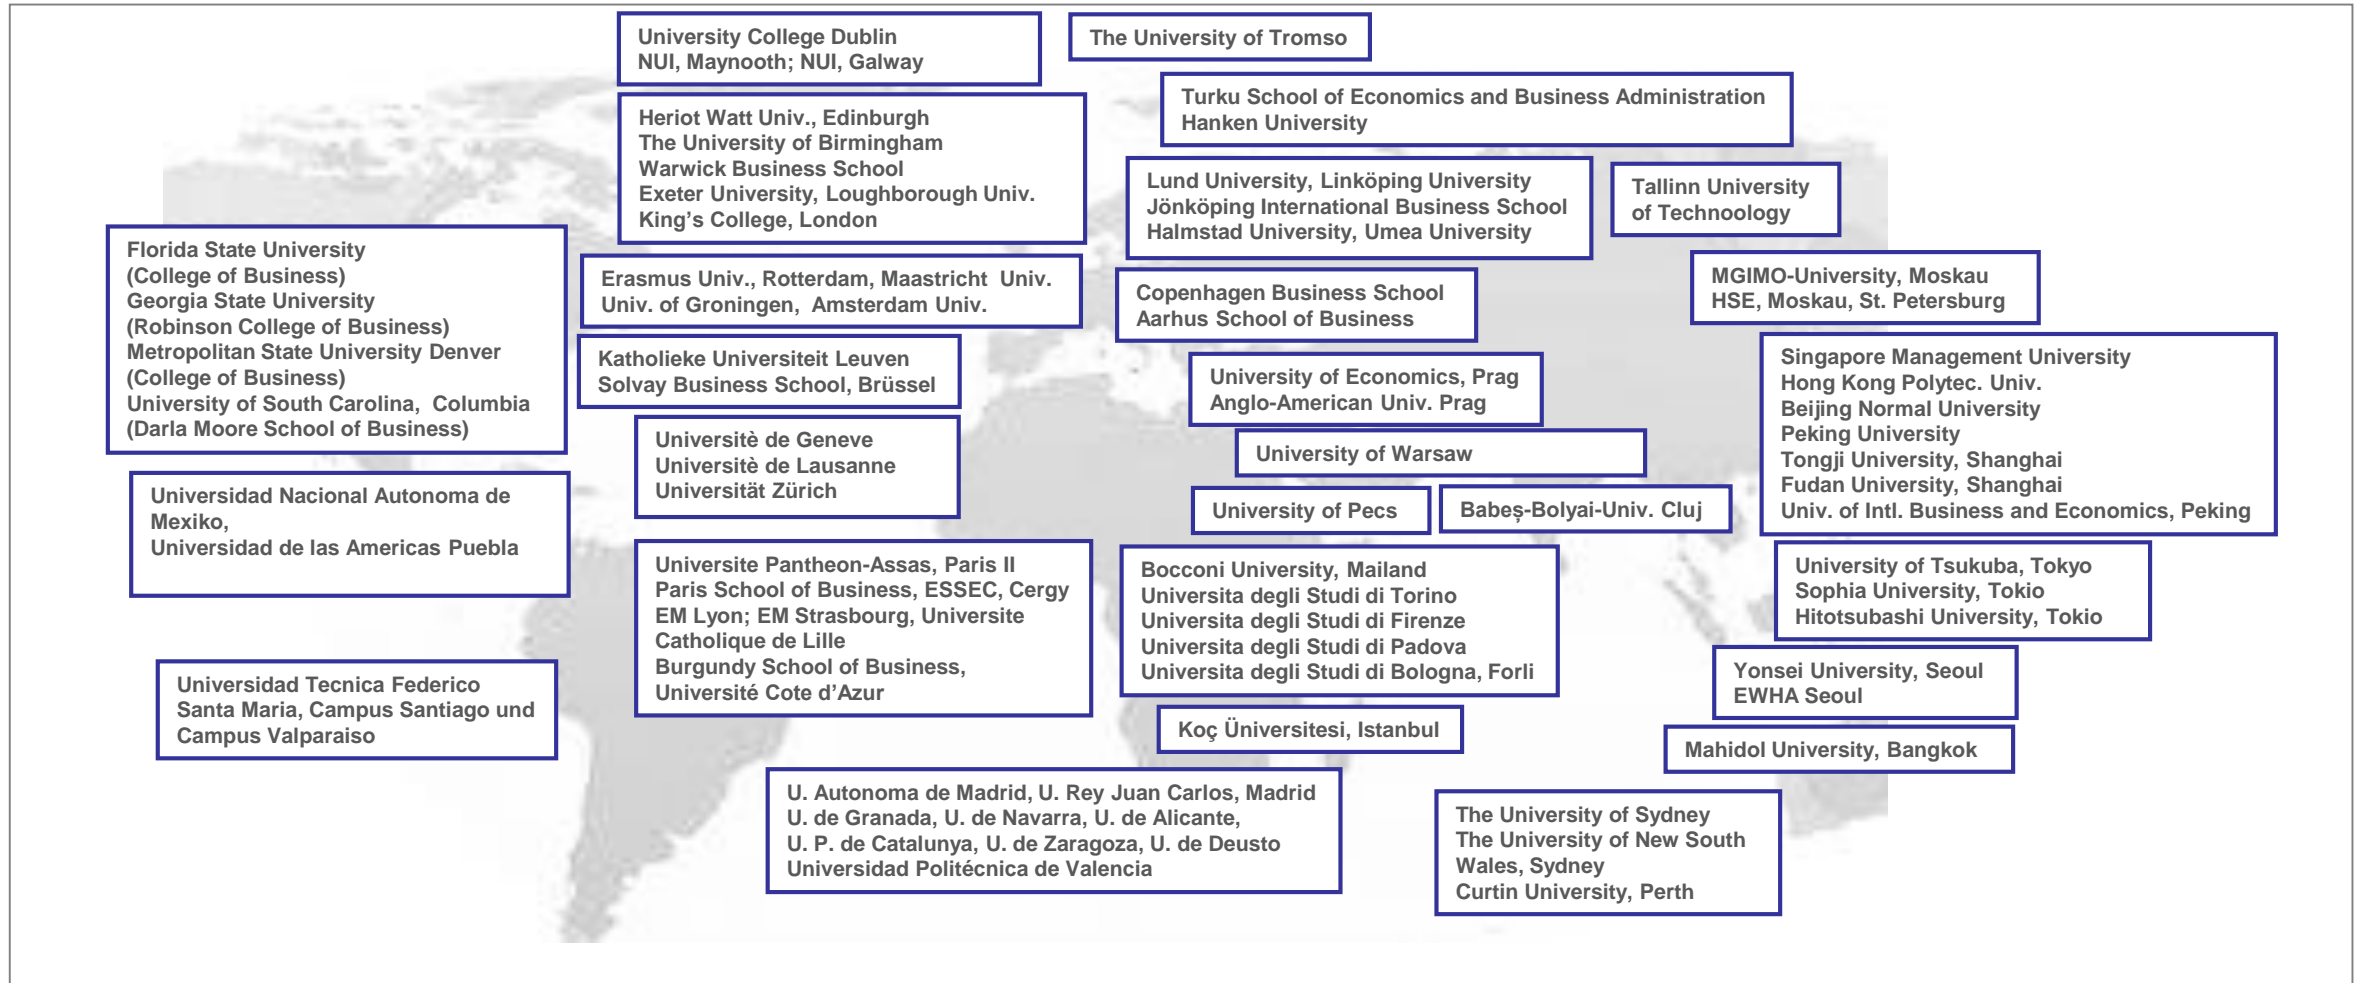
University College Dublin
NUI, Maynooth; NUI, Galway

The University of Tromso

Turku School of Economics and Business Administration
Hanken University

Heriot Watt Univ., Edinburgh
The University of Birmingham
Warwick Business School
Exeter University, Loughborough Univ.
King's College, London

Lund University, Linköping University
Jönköping International Business School
Halmstad University, Umea University

Tallinn University
of Technoology

Florida State University
(College of Business)
Georgia State University
(Robinson College of Business)
Metropolitan State University Denver
(College of Business)
University of South Carolina, Columbia
(Darla Moore School of Business)

Erasmus Univ., Rotterdam, Maastricht Univ.
Univ. of Groningen, Amsterdam Univ.

Copenhagen Business School
Aarhus School of Business

MGIMO-University, Moskau
HSE, Moskau, St. Petersburg

Katholieke Universiteit Leuven
Solvay Business School, Brüssel

University of Economics, Prag
Anglo-American Univ. Prag

Singapore Management University
Hong Kong Polytec. Univ.
Beijing Normal University
Peking University
Tongji University, Shanghai
Fudan University, Shanghai
Univ. of Intl. Business and Economics, Peking

Universitè de Geneve
Universitè de Lausanne
Universität Zürich

University of Warsaw

Universidad Nacional Autonoma de Mexiko,
Universidad de las Americas Puebla

University of Pecs

Babeş-Bolyai-Univ. Cluj

Universite Pantheon-Assas, Paris II
Paris School of Business, ESSEC, Cergy
EM Lyon; EM Strasbourg, Universite Catholique de Lille
Burgundy School of Business,
Université Cote d'Azur

Bocconi University, Mailand
Universita degli Studi di Torino
Universita degli Studi di Firenze
Universita degli Studi di Padova
Universita degli Studi di Bologna, Forli

University of Tsukuba, Tokyo
Sophia University, Tokio
Hitotsubashi University, Tokio

Universidad Tecnica Federico
Santa Maria, Campus Santiago und
Campus Valparaiso

Yonsei University, Seoul
EWHA Seoul

Koç Üniversitesi, Istanbul

Mahidol University, Bangkok

U. Autonoma de Madrid, U. Rey Juan Carlos, Madrid
U. de Granada, U. de Navarra, U. de Alicante,
U. P. de Catalunya, U. de Zaragoza, U. de Deusto
Universidad Politécnica de Valencia

The University of Sydney
The University of New South Wales, Sydney
Curtin University, Perth